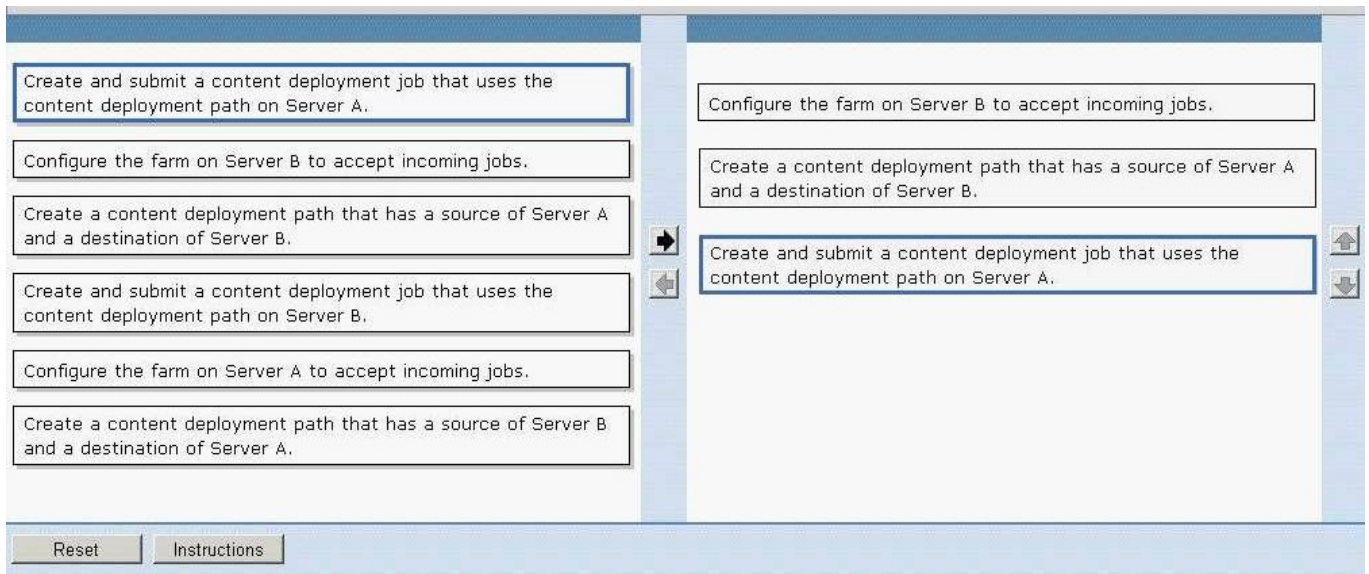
Create and submit a content deployment job that uses the content deployment path on Server A.

Configure the farm on Server B to accept incoming jobs.

Create a content deployment path that has a source of Server A and a destination of Server B.

Create and submit a content deployment job that uses the content deployment path on Server B.

Configure the farm on Server A to accept incoming jobs.

Create a content deployment path that has a source of Server B and a destination of Server A.

Configure the farm on Server B to accept incoming jobs.

Create a content deployment path that has a source of Server A and a destination of Server B.

Create and submit a content deployment job that uses the content deployment path on Server A.

Reset

Instructions